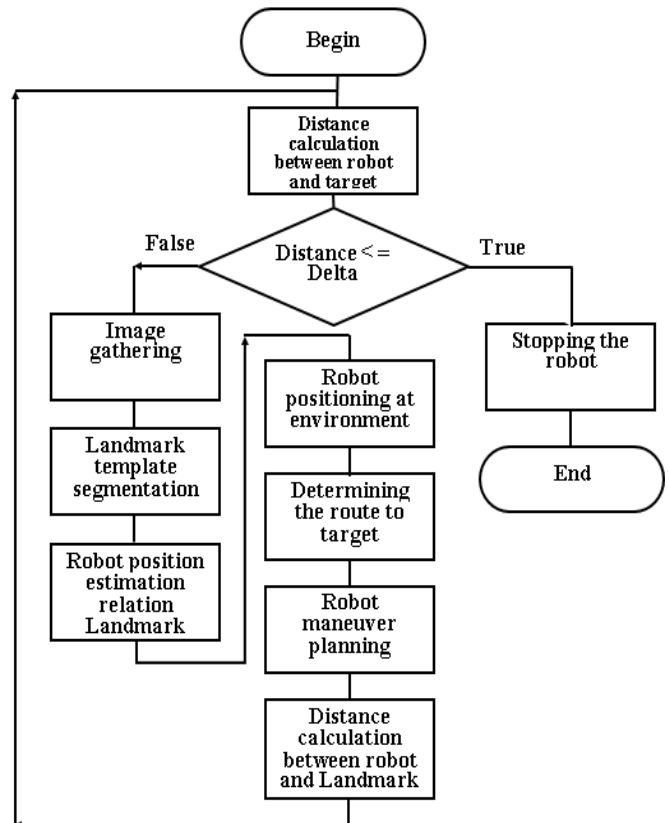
Begin

Distance calculation between robot and target

False

Distance <= Delta

True

Image gathering

Landmark template segmentation

Robot position estimation relation Landmark

Robot positioning at environment

Determining the route to target

Robot maneuver planning

Distance calculation between robot and Landmark

Stopping the robot

End